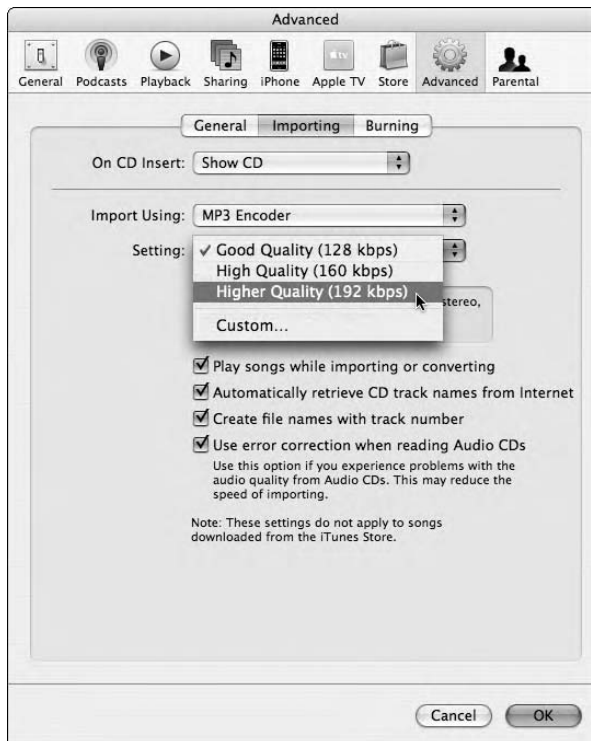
Advanced

General Podcasts Playback Sharing iPhone Apple TV Store Advanced Parental

General Importing Burning

On CD Insert: Show CD

Import Using: MP3 Encoder

Setting: ✓ Good Quality (128 kbps)
High Quality (160 kbps)
Higher Quality (192 kbps)
Custom...

stereo,

☑ Play songs while importing or converting
☑ Automatically retrieve CD track names from Internet
☑ Create file names with track number
☑ Use error correction when reading Audio CDs
Use this option if you experience problems with the audio quality from Audio CDs. This may reduce the speed of importing.

Note: These settings do not apply to songs downloaded from the iTunes Store.

Cancel OK